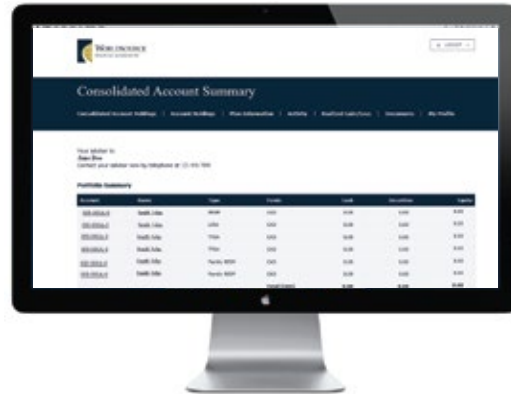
WORLDSOURCE

LOGOUT

Consolidated Account Summary

Consolidated Account Holdings | Account Holdings | Plan Information | Activity | Realized Gain/Loss | Documents | My Profile

Your advisor is:
Jane Doe
Contact your advisor now by telephone at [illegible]

Portfolio Summary

| Account | Name | Type | Funds | Cash | Securities | Equity |
|---|---|---|---|---|---|---|
| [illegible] | Smith John | RRSP | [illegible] | 0.00 | 0.00 | 0.00 |
| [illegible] | Smith John | LIRA | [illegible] | 0.00 | 0.00 | 0.00 |
| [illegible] | Smith John | TFSA | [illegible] | 0.00 | 0.00 | 0.00 |
| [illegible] | Smith John | TFSA | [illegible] | 0.00 | 0.00 | 0.00 |
| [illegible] | Smith John | Family RESP | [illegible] | 0.00 | 0.00 | 0.00 |
| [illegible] | Smith John | Family RESP | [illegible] | 0.00 | 0.00 | 0.00 |
| | | | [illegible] | 0.00 | 0.00 | 0.00 |